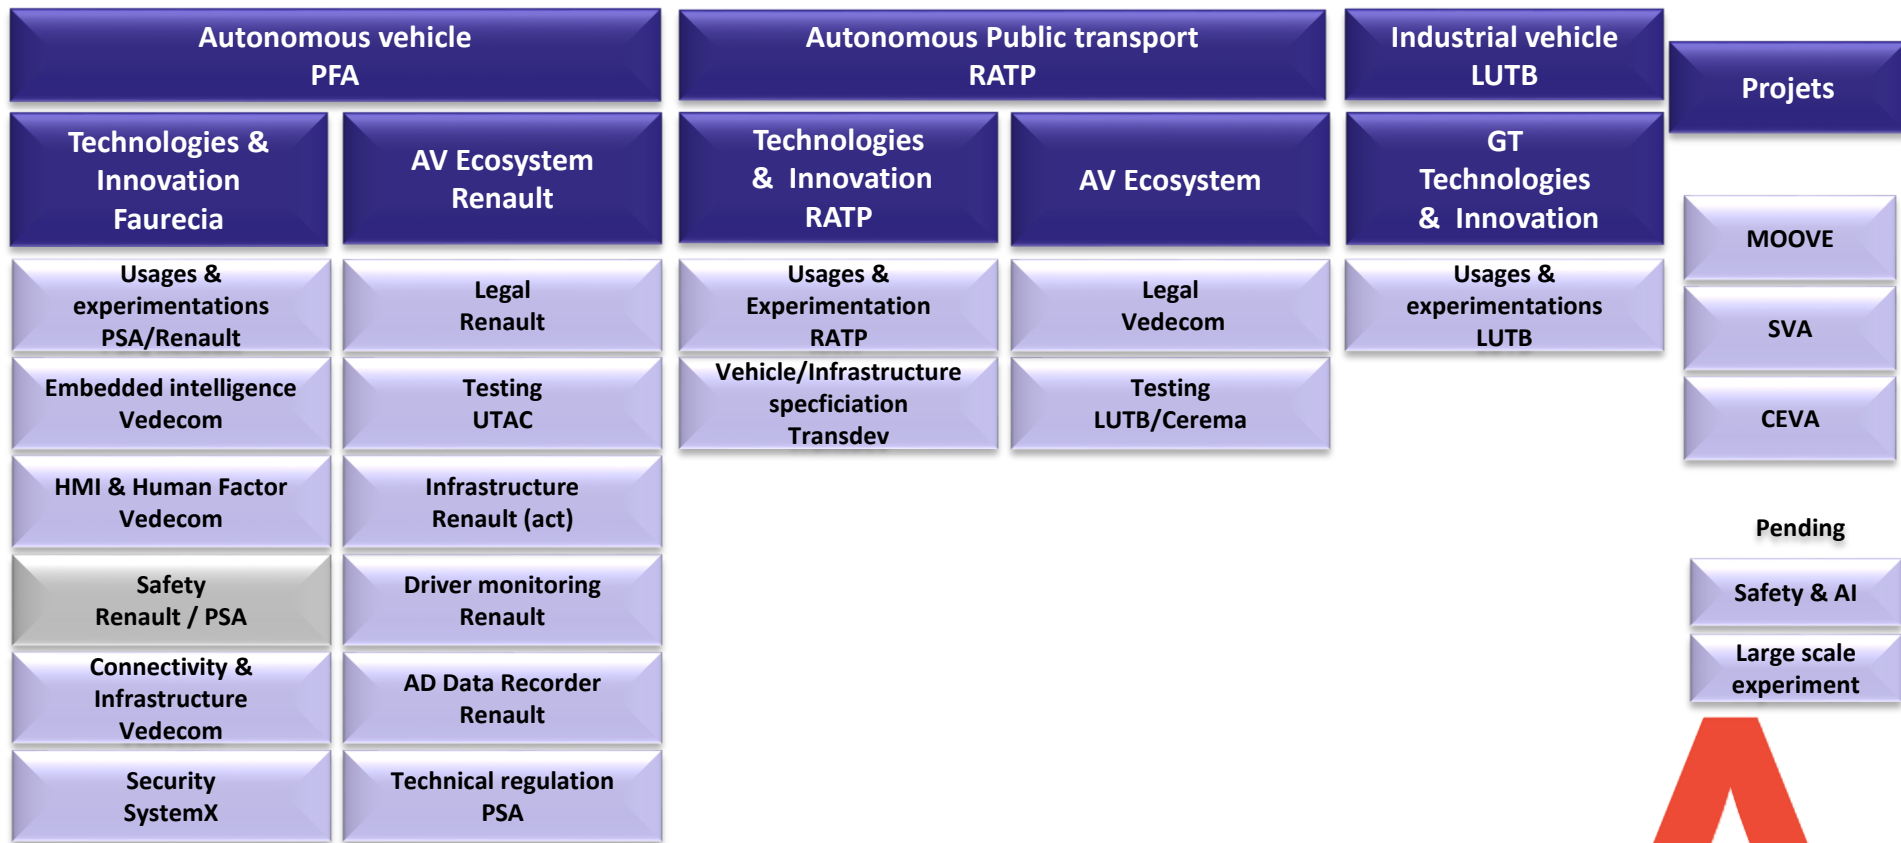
Autonomous vehicle
PFA

Technologies & Innovation
Faurecia

Usages & experimentations
PSA/Renault

Embedded intelligence
Vedecom

HMI & Human Factor
Vedecom

Safety
Renault / PSA

Connectivity & Infrastructure
Vedecom

Security
SystemX

AV Ecosystem
Renault

Legal
Renault

Testing
UTAC

Infrastructure
Renault (act)

Driver monitoring
Renault

AD Data Recorder
Renault

Technical regulation
PSA

Autonomous Public transport
RATP

Technologies & Innovation
RATP

Usages & Experimentation
RATP

Vehicle/Infrastructure specficiation
Transdev

AV Ecosystem

Legal
Vedecom

Testing
LUTB/Cerema

Industrial vehicle
LUTB

GT Technologies & Innovation

Usages & experimentations
LUTB

Projets

MOOVE

SVA

CEVA

Pending

Safety & AI

Large scale experiment